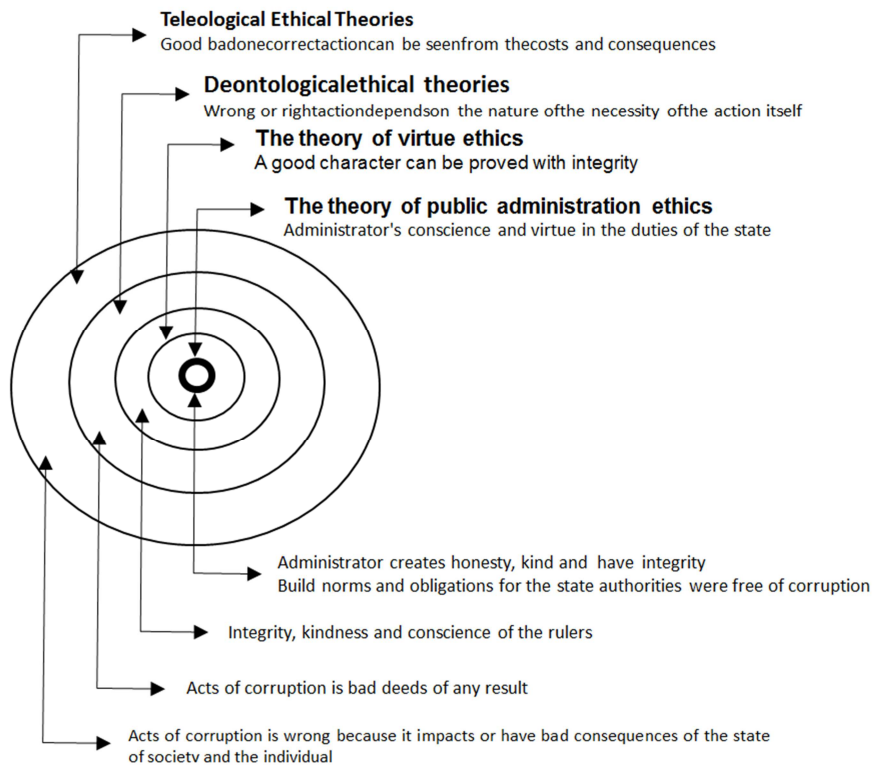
Teleological Ethical Theories
Good badonecorrectactioncan be seenfrom thecosts and consequences

Deontologicalethical theories
Wrong or rightactiondependson the nature ofthe necessity ofthe action itself

The theory of virtue ethics
A good character can be proved with integrity

The theory of public administration ethics
Administrator's conscience and virtue in the duties of the state

Administrator creates honesty, kind and have integrity
Build norms and obligations for the state authorities were free of corruption

Integrity, kindness and conscience of the rulers

Acts of corruption is bad deeds of any result

Acts of corruption is wrong because it impacts or have bad consequences of the state of society and the individual